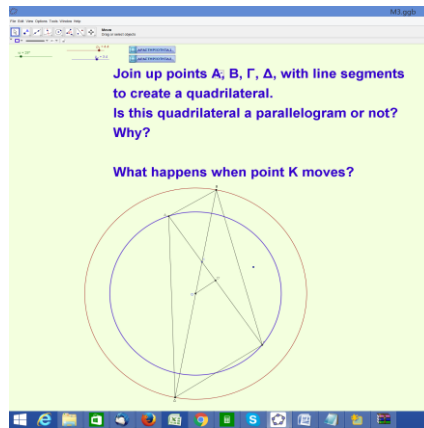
M3.ggb

File Edit View Options Tools Window Help

Join up points A, B, Γ, Δ, with line segments to create a quadrilateral.
Is this quadrilateral a parallelogram or not?
Why?

What happens when point K moves?